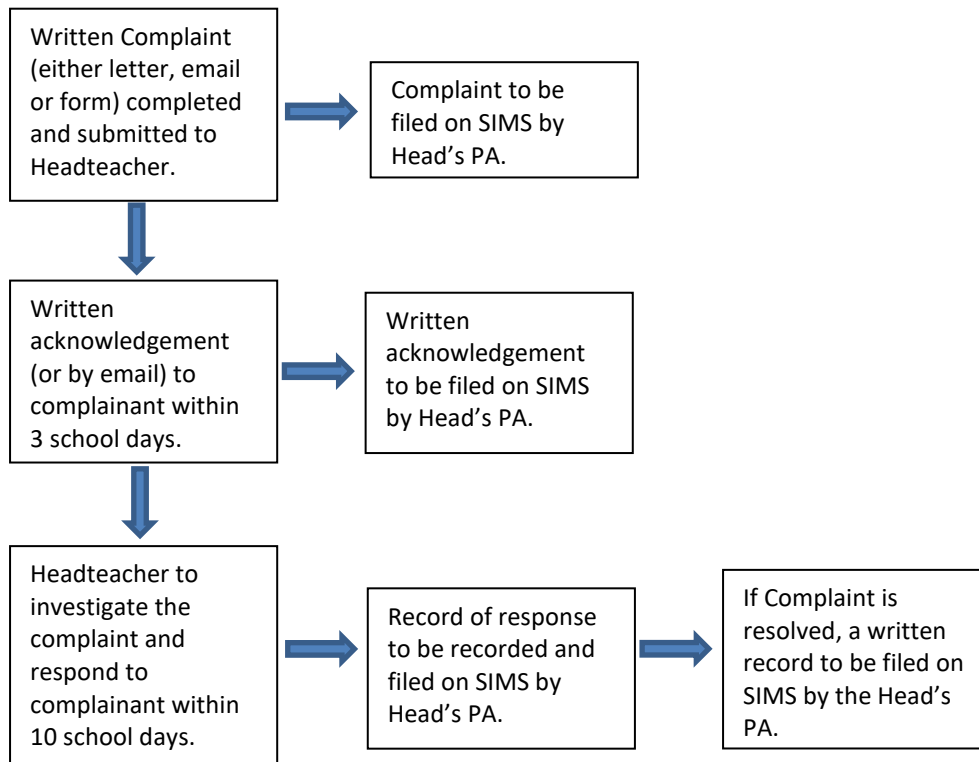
Written Complaint (either letter, email or form) completed and submitted to Headteacher.

Complaint to be filed on SIMS by Head's PA.

Written acknowledgement (or by email) to complainant within 3 school days.

Written acknowledgement to be filed on SIMS by Head's PA.

Headteacher to investigate the complaint and respond to complainant within 10 school days.

Record of response to be recorded and filed on SIMS by Head's PA.

If Complaint is resolved, a written record to be filed on SIMS by the Head's PA.